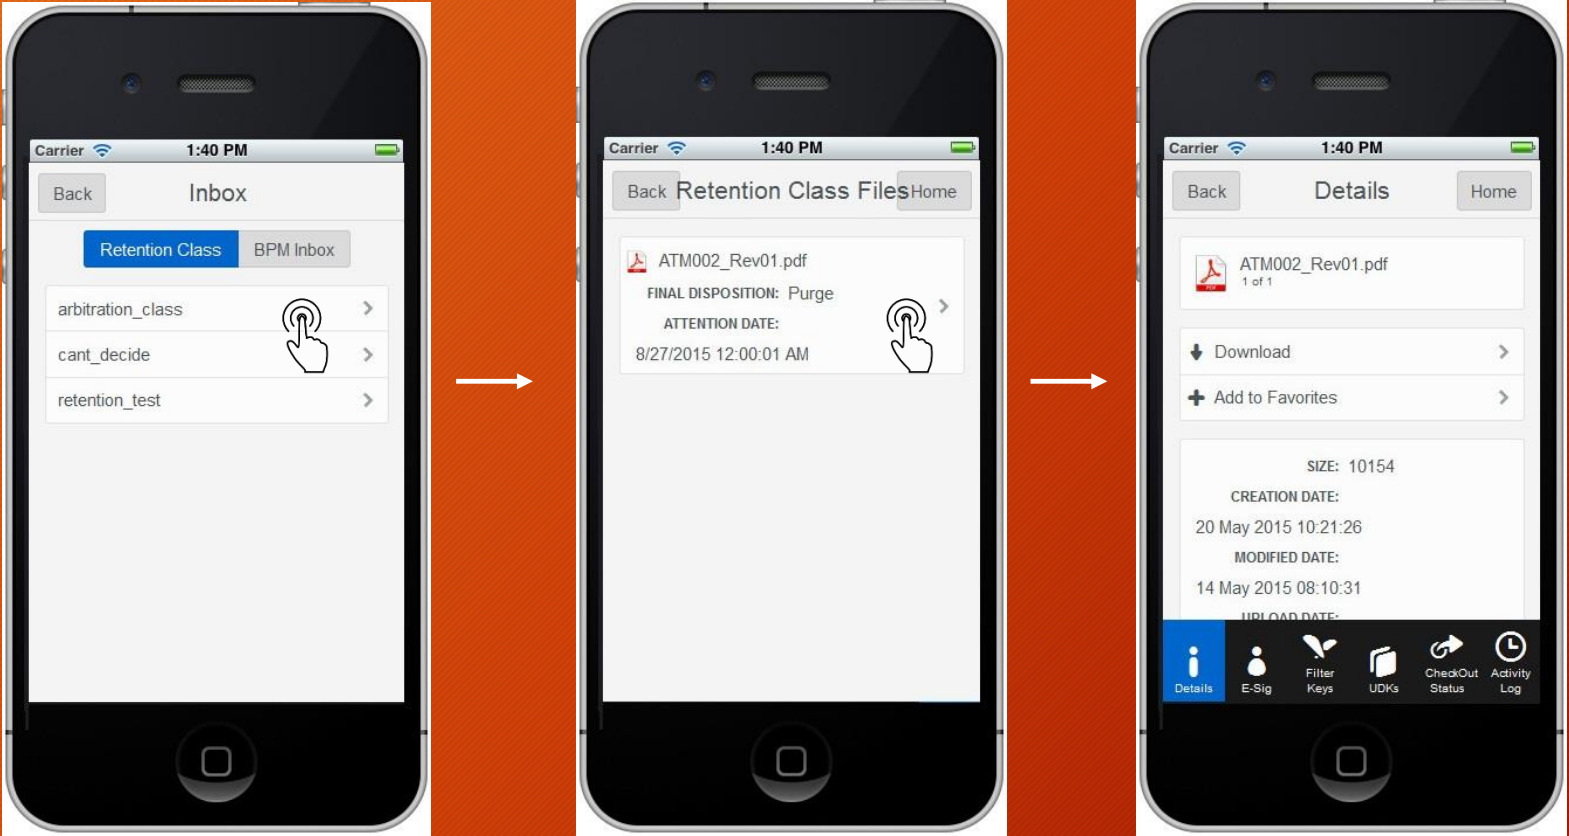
Carrier 1:40 PM

Back Inbox

Retention Class BPM Inbox

arbitration_class

cant_decide

retention_test

Carrier 1:40 PM

Back Retention Class Files Home

ATM002_Rev01.pdf

FINAL DISPOSITION: Purge

ATTENTION DATE:

8/27/2015 12:00:01 AM

Carrier 1:40 PM

Back Details Home

ATM002_Rev01.pdf
1 of 1

Download

Add to Favorites

SIZE: 10154

CREATION DATE:

20 May 2015 10:21:26

MODIFIED DATE:

14 May 2015 08:10:31

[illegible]

Details E-Sig Filter Keys UDKs CheckOut Status Activity Log